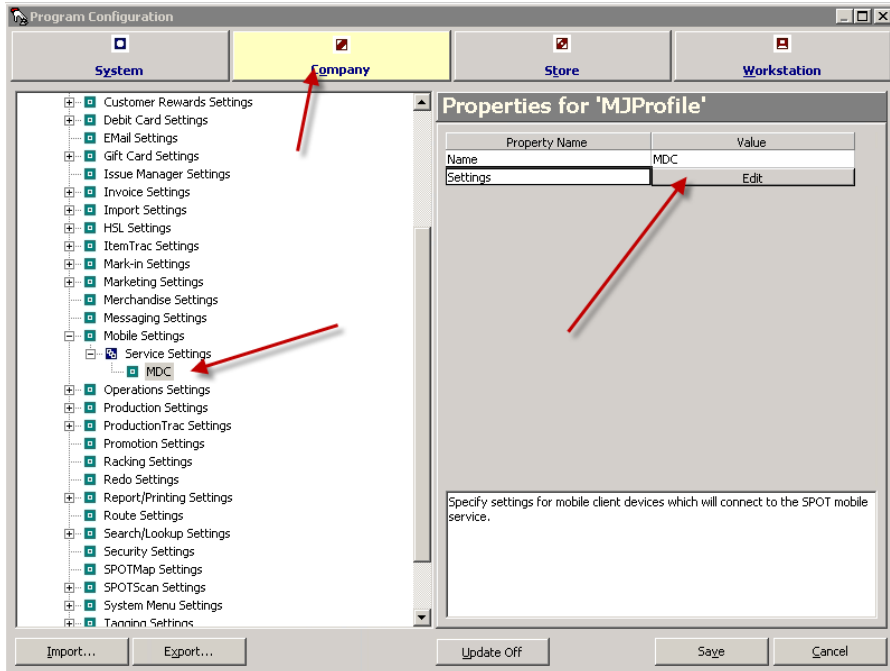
Program Configuration

System
Company
Store
Workstation

Customer Rewards Settings
Debit Card Settings
EMail Settings
Gift Card Settings
Issue Manager Settings
Invoice Settings
Import Settings
HSL Settings
ItemTrac Settings
Mark-in Settings
Marketing Settings
Merchandise Settings
Messaging Settings
Mobile Settings
Service Settings
MDC
Operations Settings
Production Settings
ProductionTrac Settings
Promotion Settings
Racking Settings
Redo Settings
Report/Printing Settings
Route Settings
Search/Lookup Settings
Security Settings
SPOTMap Settings
SPOTScan Settings
System Menu Settings
Tagging Settings

Properties for 'MJProfile'

| Property Name | Value |
|---|---|
| Name | MDC |
| Settings | Edit |

Specify settings for mobile client devices which will connect to the SPOT mobile service.

Import...
Export...
Update Off
Save
Cancel